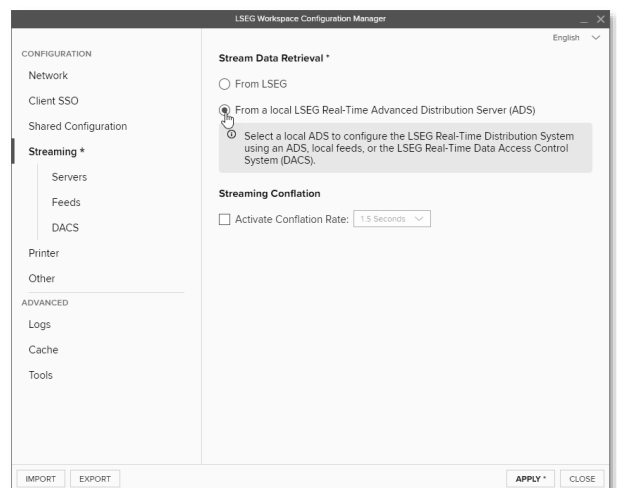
LSEG Workspace Configuration Manager

English

CONFIGURATION
Network
Client SSO
Shared Configuration
Streaming *
Servers
Feeds
DACS
Printer
Other
ADVANCED
Logs
Cache
Tools

Stream Data Retrieval *

From LSEG

From a local LSEG Real-Time Advanced Distribution Server (ADS)

Select a local ADS to configure the LSEG Real-Time Distribution System using an ADS, local feeds, or the LSEG Real-Time Data Access Control System (DACS).

Streaming Conflation

Activate Conflation Rate: 1.5 Seconds

IMPORT EXPORT

APPLY * CLOSE